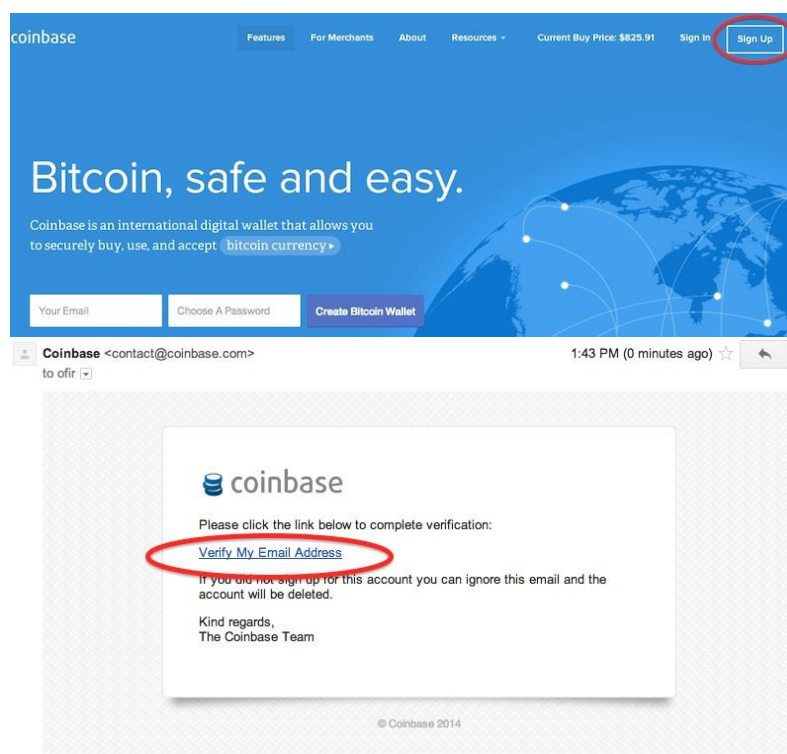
coinbase

Features For Merchants About Resources Current Buy Price: $825.91 Sign In Sign Up

Bitcoin, safe and easy.

Coinbase is an international digital wallet that allows you to securely buy, use, and accept bitcoin currency ▸

Your Email | Choose A Password | Create Bitcoin Wallet

Coinbase <contact@coinbase.com>
to ofir

1:43 PM (0 minutes ago)

coinbase

Please click the link below to complete verification:

Verify My Email Address

If you did not sign up for this account you can ignore this email and the account will be deleted.

Kind regards,
The Coinbase Team

© Coinbase 2014